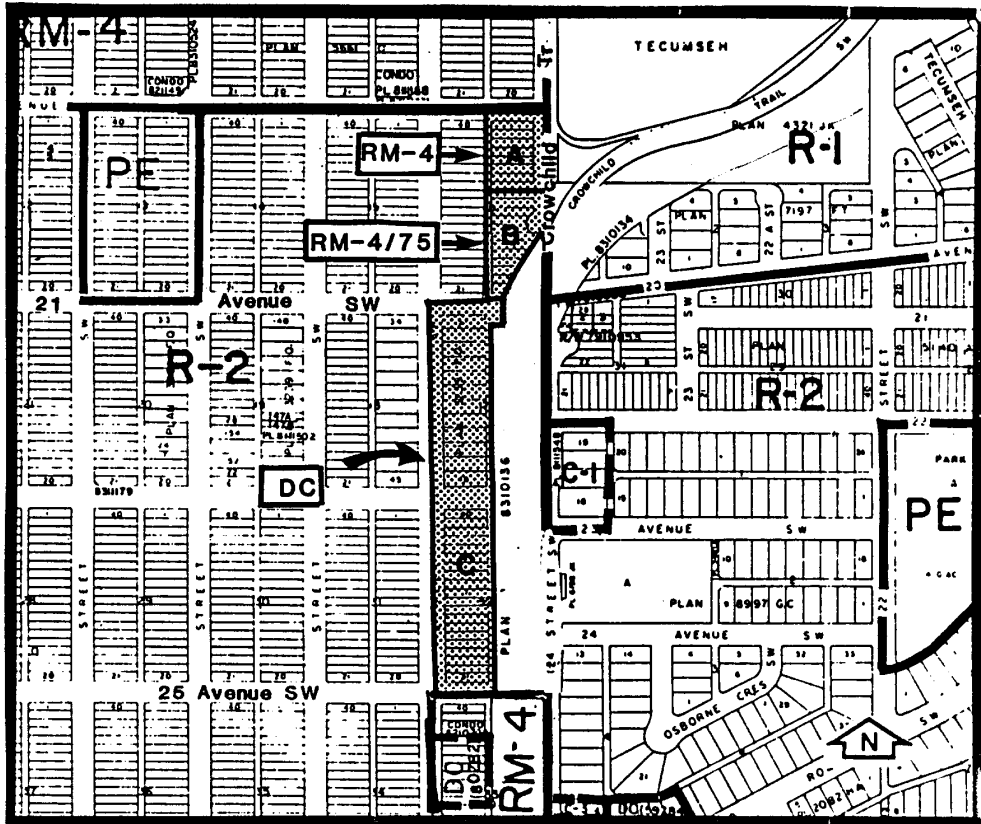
RM-4
TECUMSEH
TECUMSEH
PLAN 4321 JK
R-1
TRAIL
CROWCHILD
Crowchild Tr.
PE
RM-4
A
RM-4/75
B
PLAN
7197 FY
23 ST
22 A ST
SW
AVENUE
21 Avenue SW
23
R-2
R-2
PLAN
STREET
DC
C-1
C
23 AVENUE SW
PE
PARK
PLAN 8997 GC
8310136
PLAN
24 STREET SW
24 AVENUE SW
STREET
STREET
STREET
25 Avenue SW
RM-4
DC
OSBORNE CRES
N
CONDO
PLAN